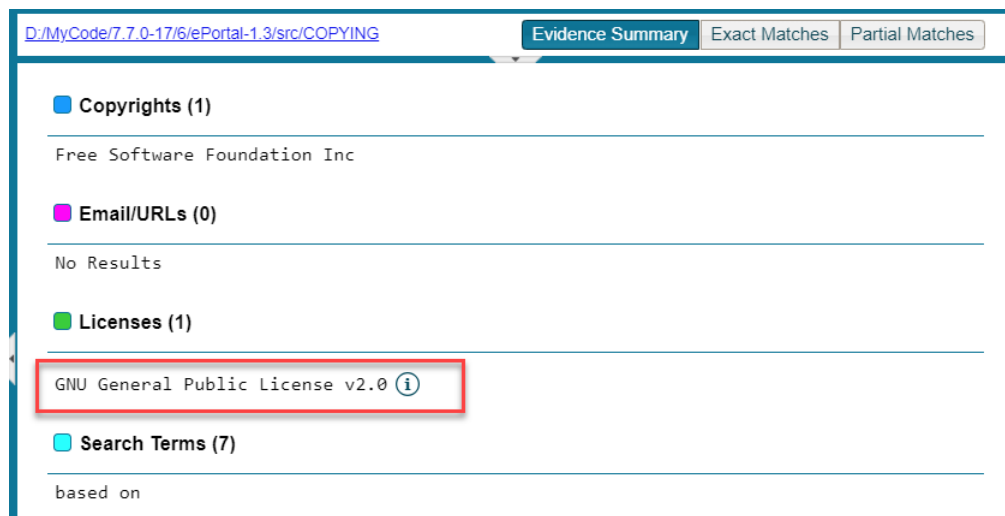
D:/MyCode/7.7.0-17/6/ePortal-1.3/src/COPYING

Evidence Summary Exact Matches Partial Matches

Copyrights (1)

Free Software Foundation Inc

Email/URLs (0)

No Results

Licenses (1)

GNU General Public License v2.0 i

Search Terms (7)

based on